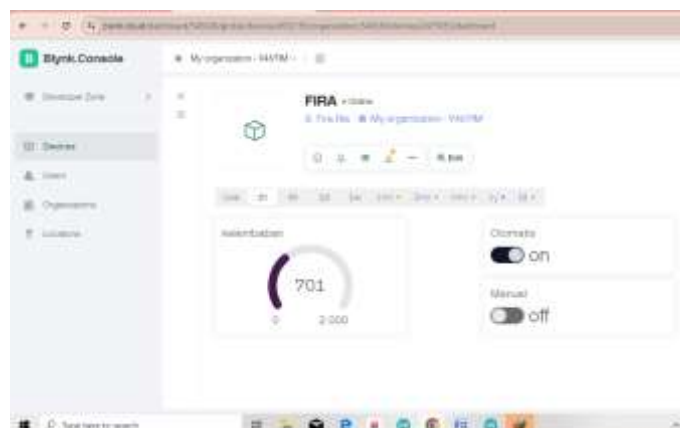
Blynk.Console

Developer Zone

Devices

Users

Organizations

Locations

My organization - 9447IM

FIRA • Online

Fira fks My organization - 9447IM

Edit

Live 1h 6h 1d 1w

Kelembaban

701

0

2.000

Otomatis

on

Manual

off

Type here to search